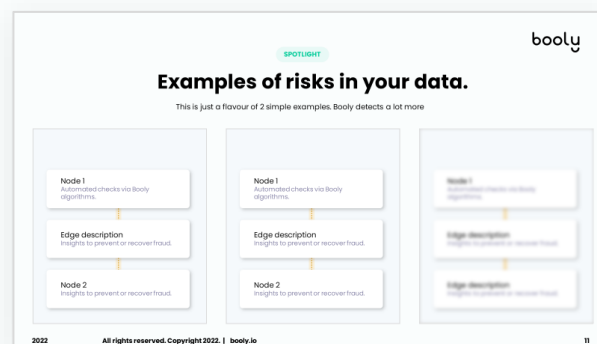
booly

SPOTLIGHT

Examples of risks in your data.

This is just a flavour of 2 simple examples. Booly detects a lot more

Node 1
Automated checks via Booly algorithms.

Edge description
Insights to prevent or recover fraud.

Node 2
Insights to prevent or recover fraud.

Node 1
Automated checks via Booly algorithms.

Edge description
Insights to prevent or recover fraud.

Node 2
Insights to prevent or recover fraud.

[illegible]

2022 All rights reserved. Copyright 2022. | booly.io 11